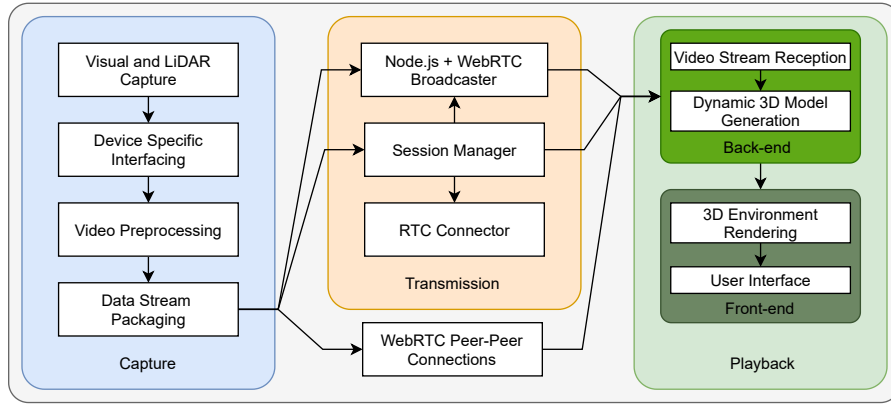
Visual and LiDAR Capture

Device Specific Interfacing

Video Preprocessing

Data Stream Packaging

Capture

Node.js + WebRTC Broadcaster

Session Manager

RTC Connector

Transmission

WebRTC Peer-Peer Connections

Video Stream Reception

Dynamic 3D Model Generation

Back-end

3D Environment Rendering

User Interface

Front-end

Playback